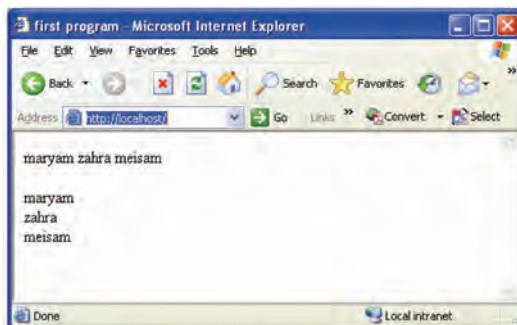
first program - Microsoft Internet Explorer

File Edit View Favorites Tools Help

Back Search Favorites

Address http://localhost/ Go Links » Convert Select

maryam zahra meisam

maryam
zahra
meisam

Done Local intranet